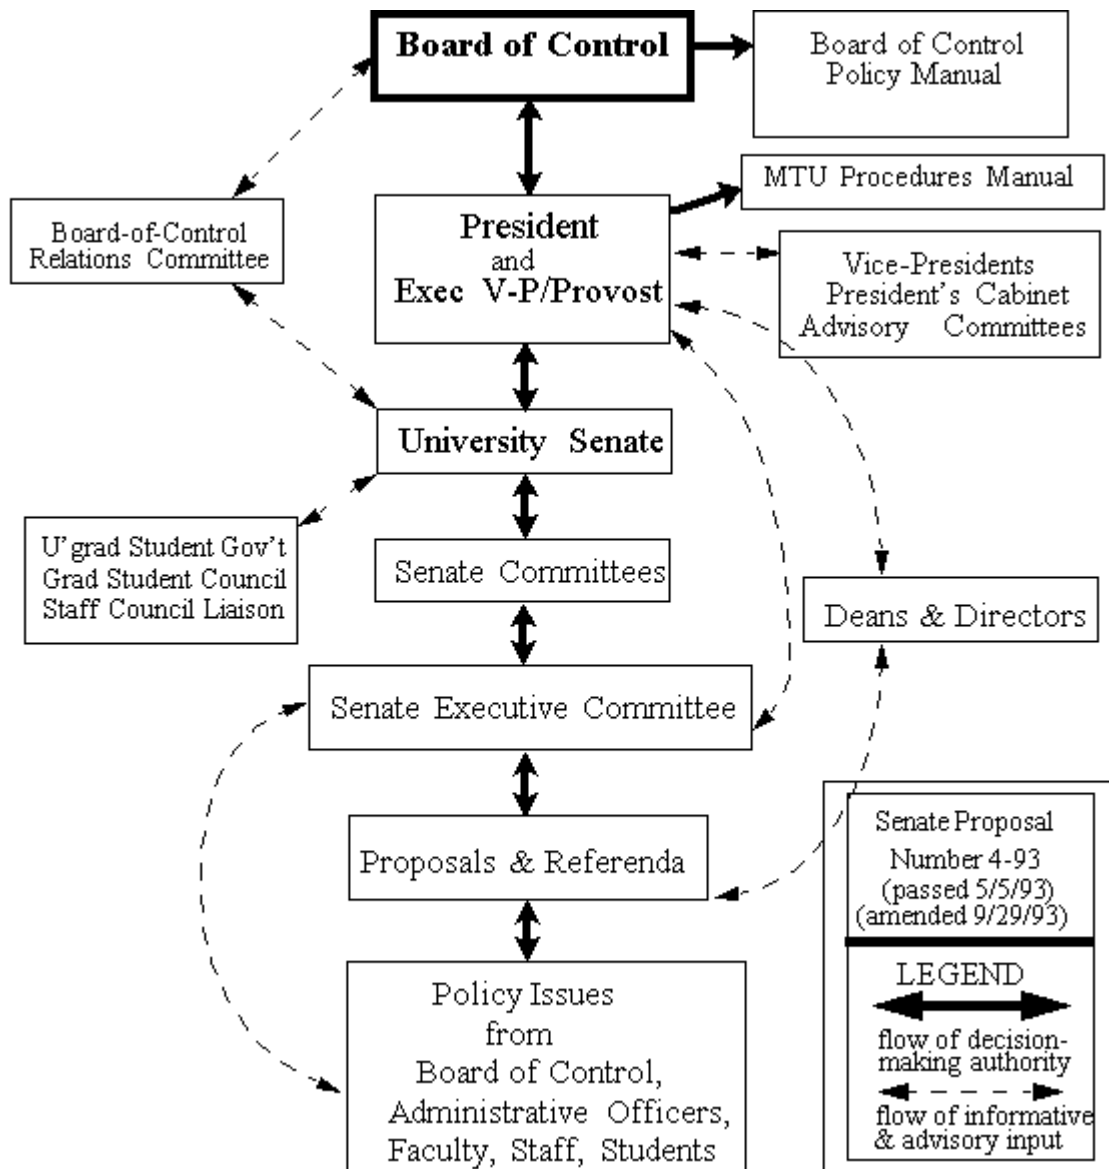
Board of Control

Board of Control Policy Manual

Board-of-Control Relations Committee

President and Exec V-P/Provost

MTU Procedures Manual

Vice-Presidents President's Cabinet Advisory Committees

University Senate

U'grad Student Gov't Grad Student Council Staff Council Liaison

Senate Committees

Deans & Directors

Senate Executive Committee

Proposals & Referenda

Senate Proposal Number 4-93 (passed 5/5/93) (amended 9/29/93)

LEGEND

flow of decision-making authority

flow of informative & advisory input

Policy Issues from Board of Control, Administrative Officers, Faculty, Staff, Students